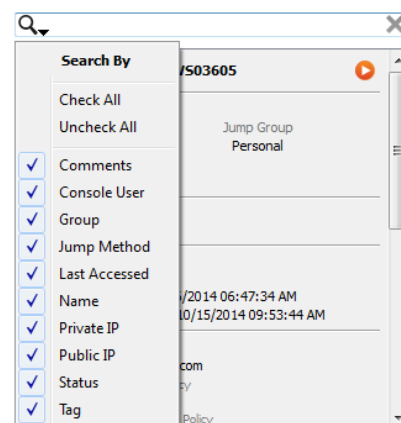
Search By

Check All

Uncheck All

Comments

Console User

Group

Jump Method

Last Accessed

Name

Private IP

Public IP

Status

Tag

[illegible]VS03605

Jump Group
Personal

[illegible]/2014 06:47:34 AM
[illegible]10/15/2014 09:53:44 AM

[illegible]com
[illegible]cy

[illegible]Policy